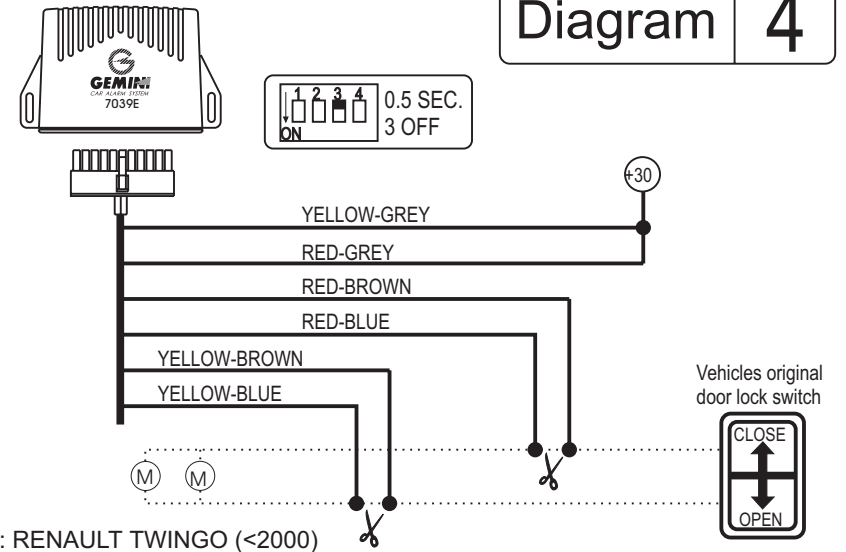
Diagram 4

GEMINI
CAR ALARM SYSTEM
7039E

1 2 3 4
ON
0.5 SEC.
3 OFF

+30

YELLOW-GREY
RED-GREY
RED-BROWN
RED-BLUE
YELLOW-BROWN
YELLOW-BLUE

Vehicles original door lock switch

CLOSE
OPEN

M M

: RENAULT TWINGO (<2000)